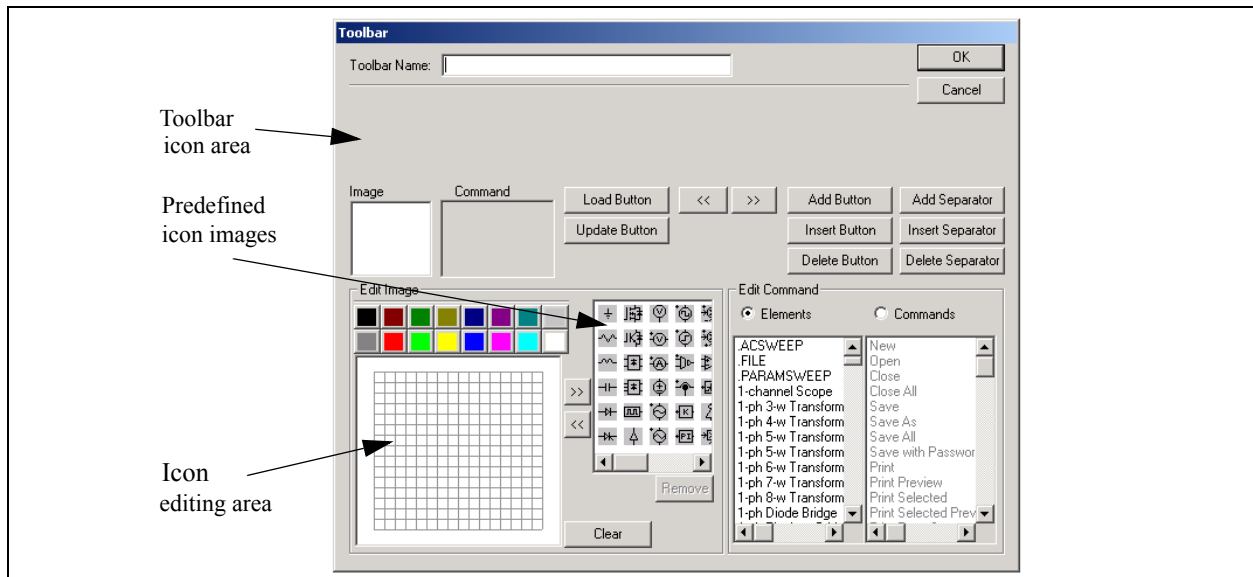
Toolbar

Toolbar Name:

OK

Cancel

Toolbar icon area

Image

Command

Load Button

<<

>>

Add Button

Add Separator

Update Button

Insert Button

Insert Separator

Delete Button

Delete Separator

Predefined icon images

Edit Image

Edit Command

Elements

Commands

>>

<<

.ACSWEEP
.FILE
.PARAMSWEEP
1-channel Scope
1-ph 3-w Transform
1-ph 4-w Transform
1-ph 5-w Transform
1-ph 5-w Transform
1-ph 6-w Transform
1-ph 7-w Transform
1-ph 8-w Transform
1-ph Diode Bridge

New
Open
Close
Close All
Save
Save As
Save All
Save with Passwor
Print
Print Preview
Print Selected
Print Selected Prev

Remove

Icon editing area

Clear